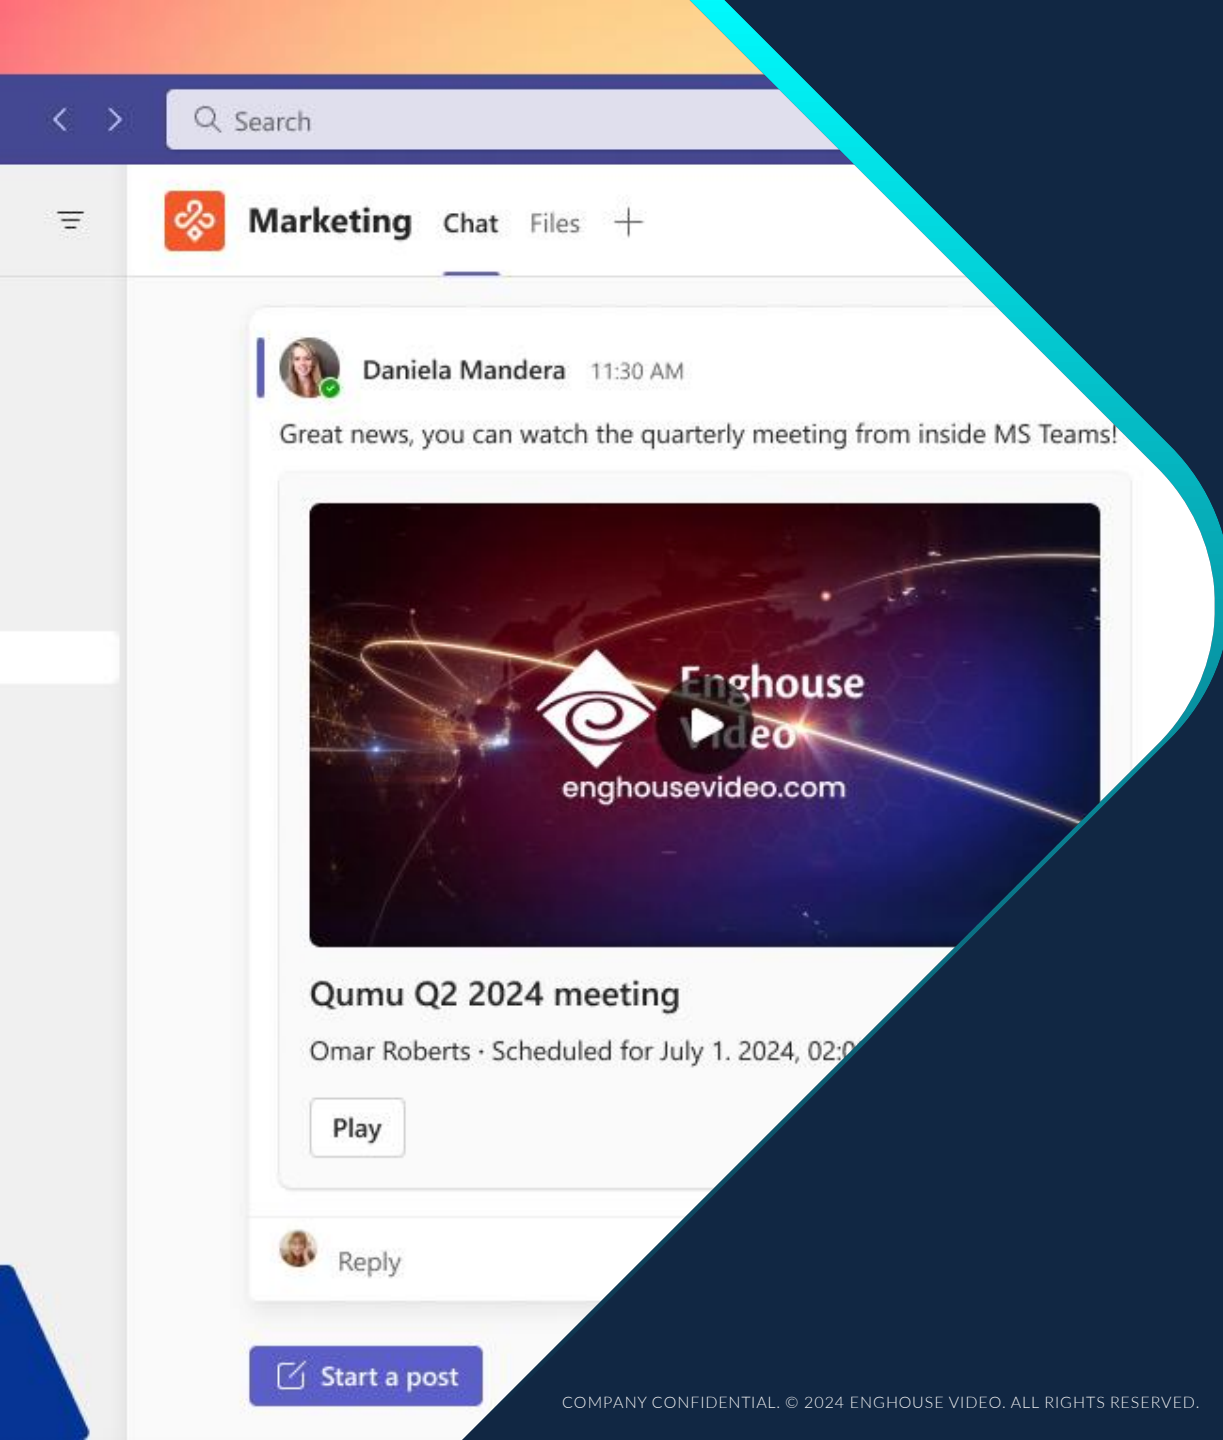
Search

Marketing Chat Files +

Daniela Mandera 11:30 AM

Great news, you can watch the quarterly meeting from inside MS Teams!

Enghouse Video

enghousevideo.com

Qumu Q2 2024 meeting

Omar Roberts · Scheduled for July 1. 2024, 02:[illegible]

Play

Reply

Start a post

COMPANY CONFIDENTIAL. © 2024 ENGHOUSE VIDEO. ALL RIGHTS RESERVED.